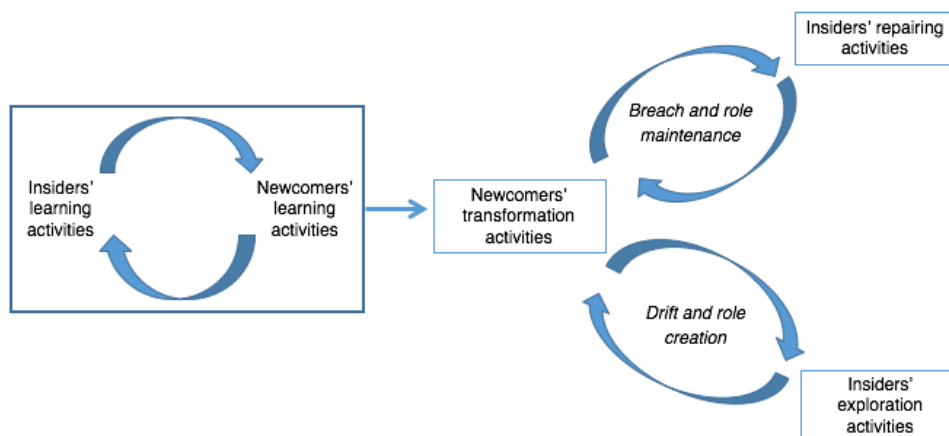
Insiders' learning activities

Newcomers' learning activities

Newcomers' transformation activities

Breach and role maintenance

Insiders' repairing activities

Drift and role creation

Insiders' exploration activities